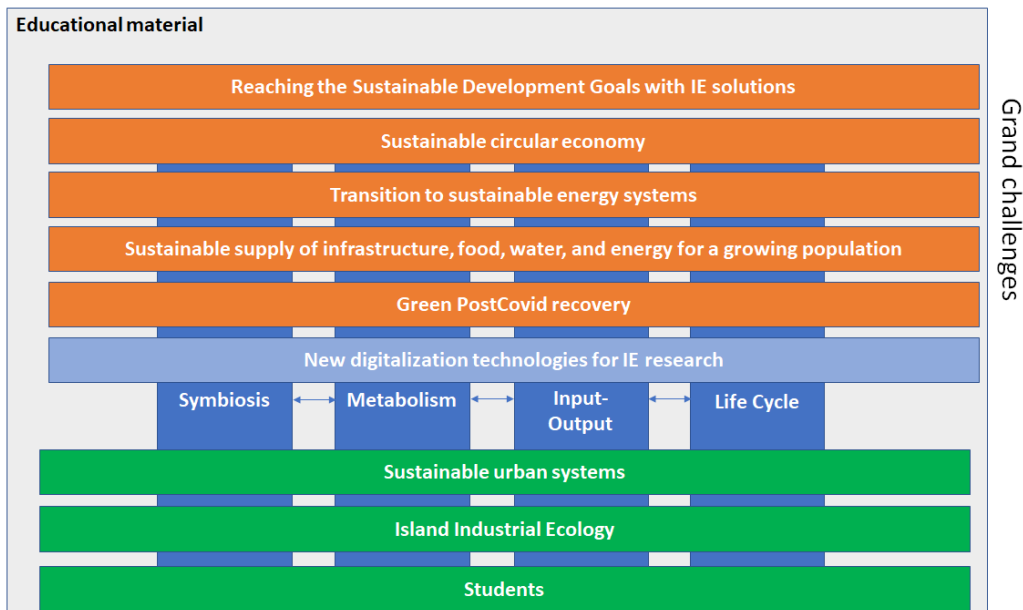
Educational material

Reaching the Sustainable Development Goals with IE solutions

Sustainable circular economy

Transition to sustainable energy systems

Sustainable supply of infrastructure, food, water, and energy for a growing population

Green PostCovid recovery

New digitalization technologies for IE research

Symbiosis

Metabolism

Input-Output

Life Cycle

Sustainable urban systems

Island Industrial Ecology

Students

Grand challenges